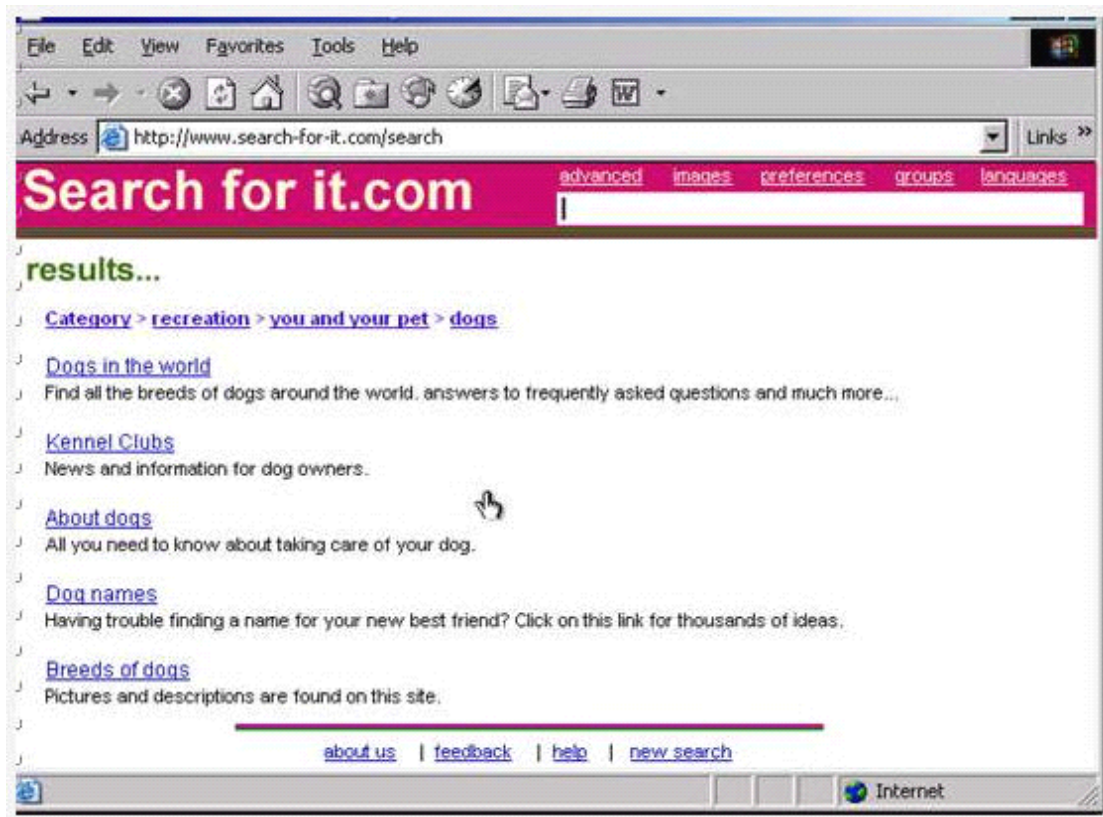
File Edit View Favorites Tools Help

Address http://www.search-for-it.com/search Links »

Search for it.com

advanced images preferences groups languages

results...

Category > recreation > you and your pet > dogs

Dogs in the world
Find all the breeds of dogs around the world. answers to frequently asked questions and much more...

Kennel Clubs
News and information for dog owners.

About dogs
All you need to know about taking care of your dog.

Dog names
Having trouble finding a name for your new best friend? Click on this link for thousands of ideas.

Breeds of dogs
Pictures and descriptions are found on this site.

about us | feedback | help | new search

Internet